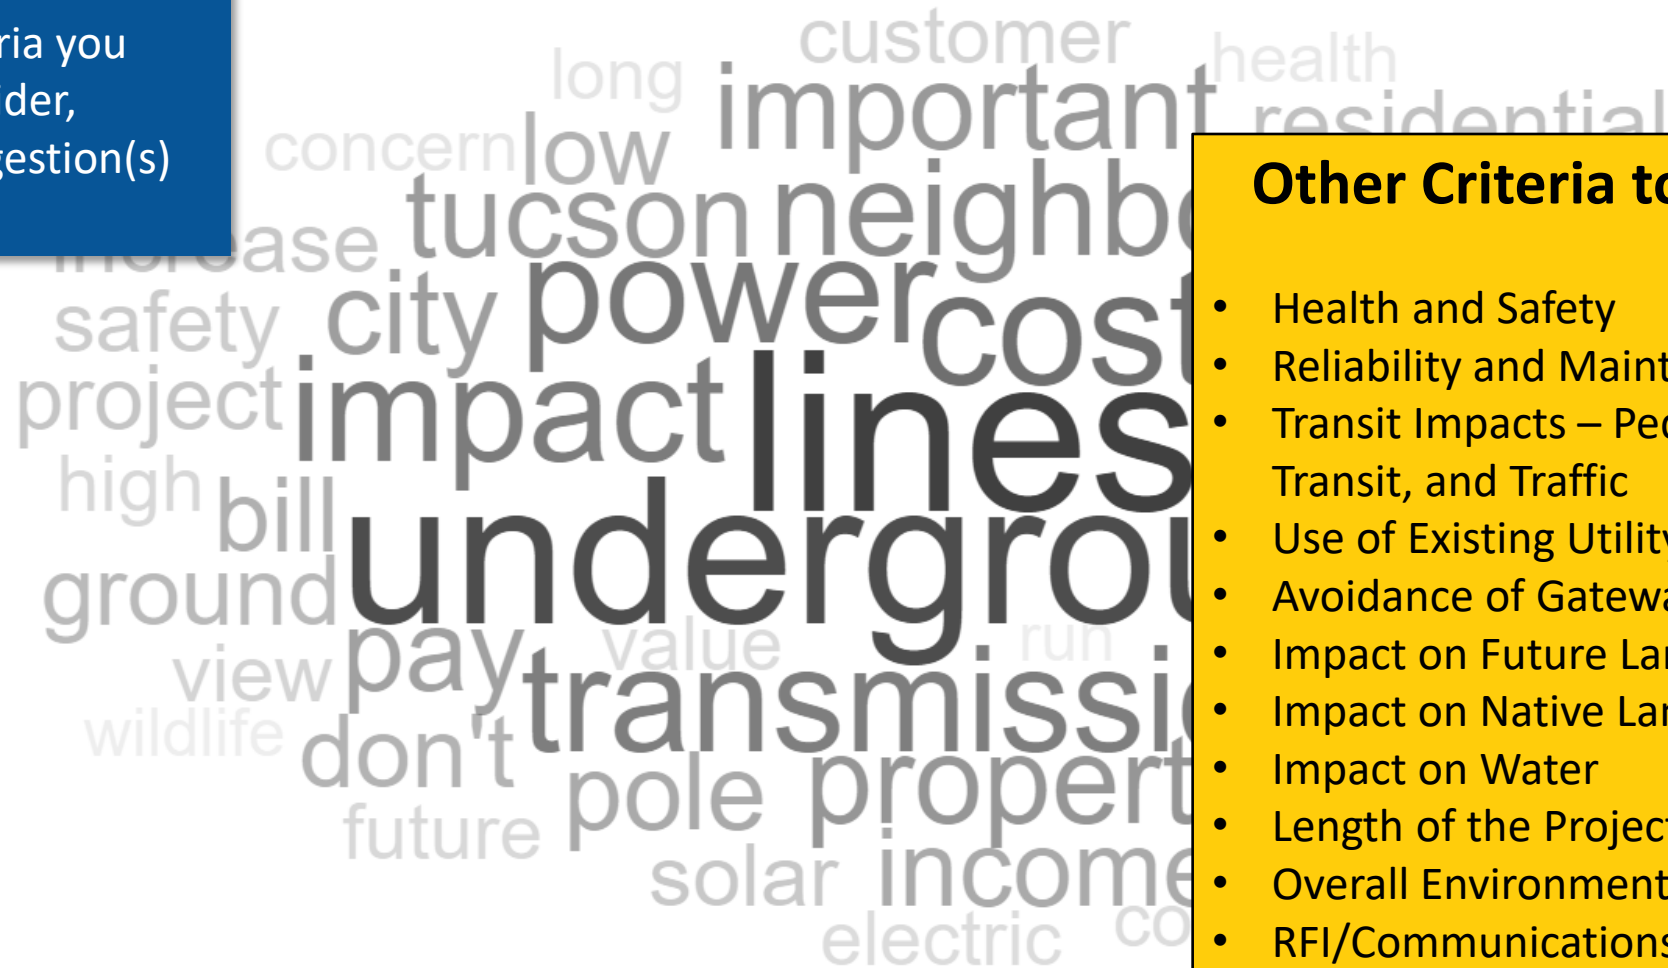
ria you
der,
gestion(s)

customer
long
health
important
residential
concern
low
tucson
neighb
ase
safety
city
power
cost
project
impact
lines
high
bill
undergrou
ground
view
pay
value
run
wildlife
transmissi
don't
pole
propert
future
solar
income
electric
co

Other Criteria to

• Health and Safety
• Reliability and Maint
• Transit Impacts – Pe
Transit, and Traffic
• Use of Existing Utility
• Avoidance of Gatewa
• Impact on Future La
• Impact on Native La
• Impact on Water
• Length of the Projec
• Overall Environment
• RFI/Communications